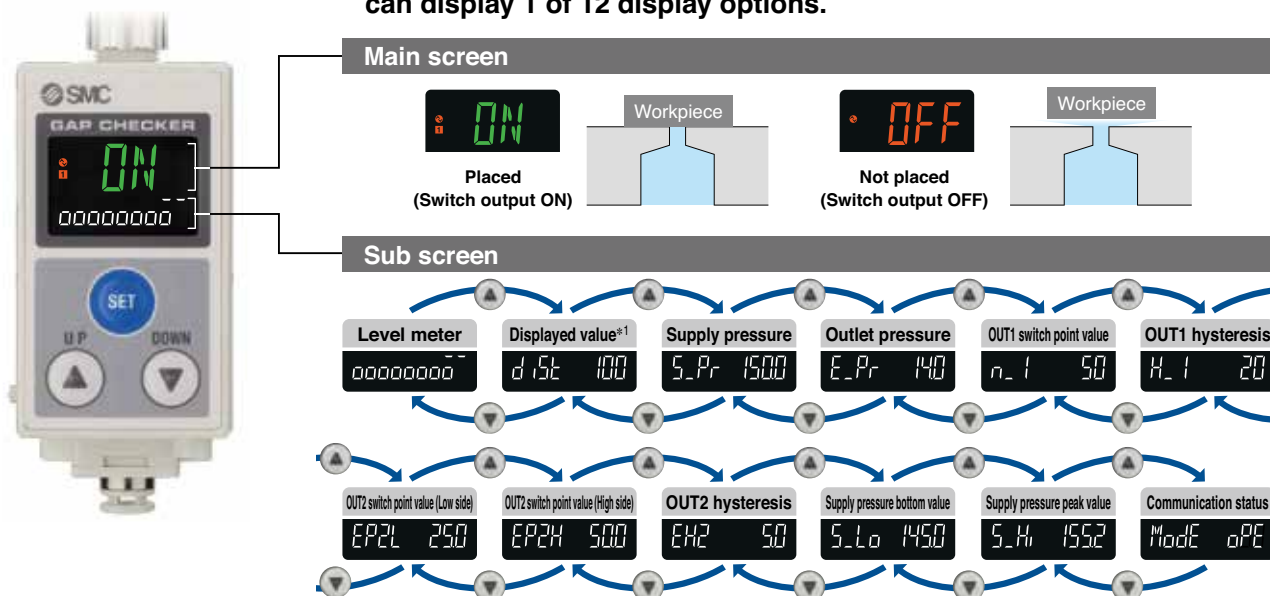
can display 1 of 12 display options.

SMC
GAP CHECKER
ON
oooooooo
SET
UP
DOWN

Main screen

ON
Placed
(Switch output ON)
Workpiece

OFF
Not placed
(Switch output OFF)
Workpiece

Sub screen

Level meter
oooooooo

Displayed value*1
dISt 10.0

Supply pressure
S_Pr 150.0

Outlet pressure
E_Pr 14.0

OUT1 switch point value
n_1 5.0

OUT1 hysteresis
H_1 2.0

OUT2 switch point value (Low side)
EP2L 25.0

OUT2 switch point value (High side)
EP2H 50.0

OUT2 hysteresis
EH2 5.0

Supply pressure bottom value
S_Lo 145.0

Supply pressure peak value
S_Hi 155.2

Communication status
ModE oPE